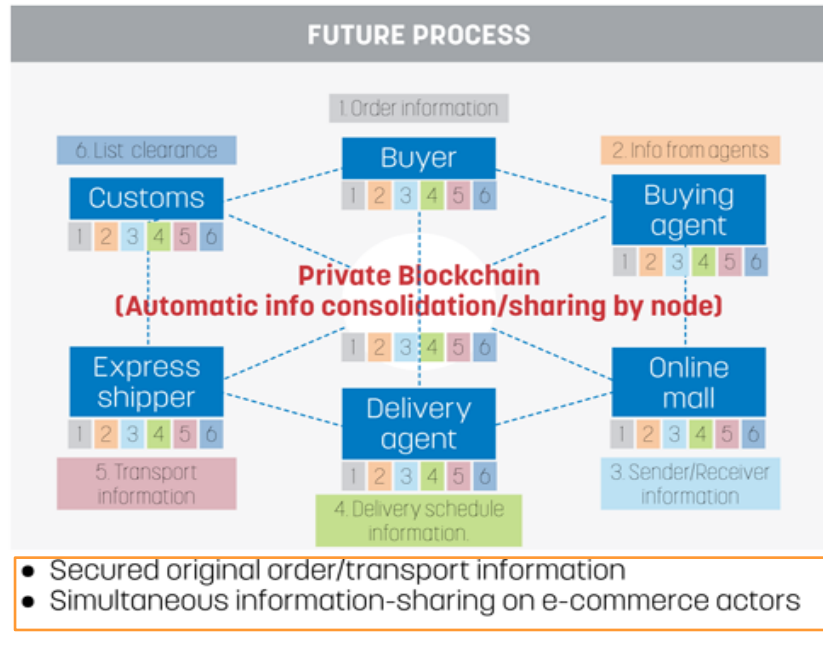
FUTURE PROCESS

1. Order information

Buyer

1 2 3 4 5 6

6. List clearance

Customs

1 2 3 4 5 6

2. Info from agents

Buying agent

1 2 3 4 5 6

Private Blockchain
(Automatic info consolidation/sharing by node)

1 2 3 4 5 6

Express shipper

1 2 3 4 5 6

5. Transport information

Delivery agent

1 2 3 4 5 6

4. Delivery schedule information.

Online mall

1 2 3 4 5 6

3. Sender/Receiver information

• Secured original order/transport information
• Simultaneous information-sharing on e-commerce actors